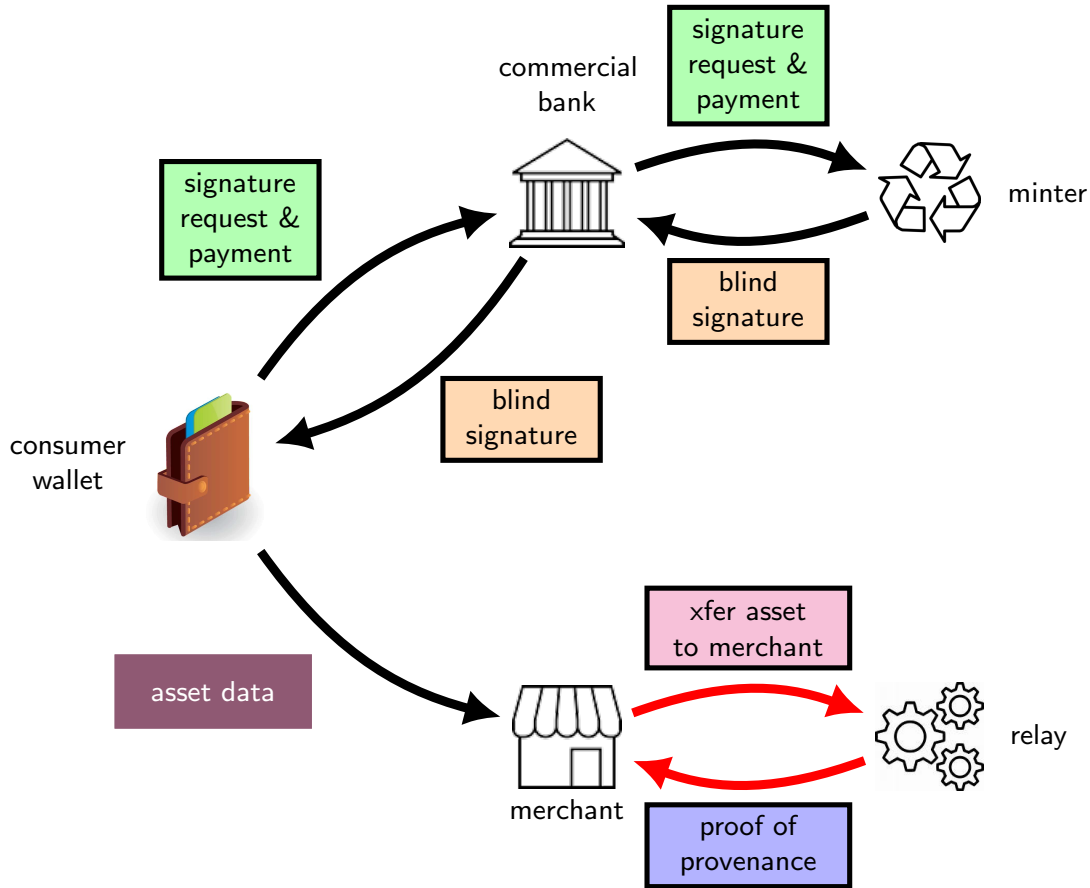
commercial bank

signature request & payment

minter

blind signature

signature request & payment

blind signature

consumer wallet

xfer asset to merchant

asset data

relay

merchant

proof of provenance